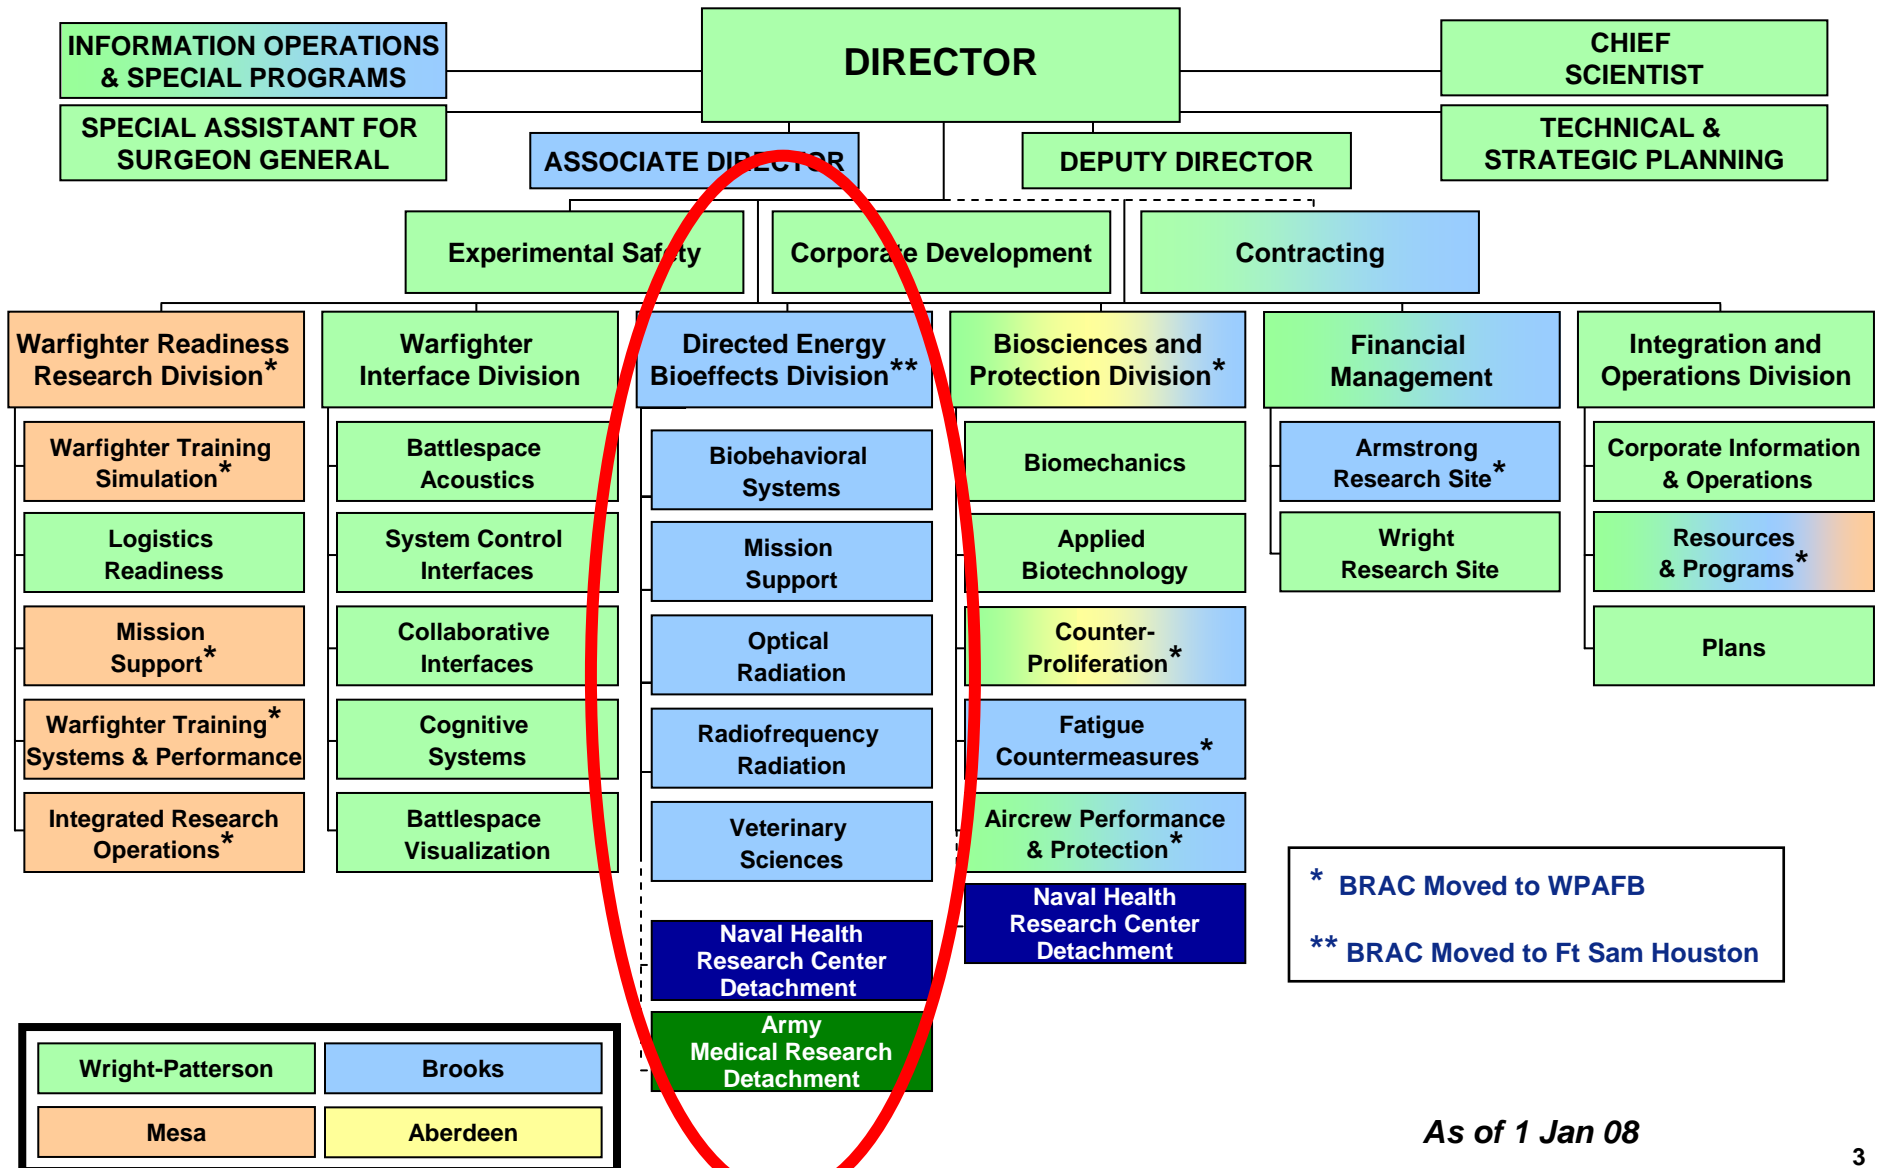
INFORMATION OPERATIONS & SPECIAL PROGRAMS

DIRECTOR

CHIEF SCIENTIST

SPECIAL ASSISTANT FOR SURGEON GENERAL

ASSOCIATE DIRECTOR

DEPUTY DIRECTOR

TECHNICAL & STRATEGIC PLANNING

Experimental Safety

Corporate Development

Contracting

Warfighter Readiness Research Division*

Warfighter Training Simulation*

Logistics Readiness

Mission Support*

Warfighter Training* Systems & Performance

Integrated Research Operations*

Warfighter Interface Division

Battlespace Acoustics

System Control Interfaces

Collaborative Interfaces

Cognitive Systems

Battlespace Visualization

Directed Energy Bioeffects Division**

Biobehavioral Systems

Mission Support

Optical Radiation

Radiofrequency Radiation

Veterinary Sciences

Naval Health Research Center Detachment

Army Medical Research Detachment

Biosciences and Protection Division*

Biomechanics

Applied Biotechnology

Counter-Proliferation*

Fatigue Countermeasures*

Aircrew Performance & Protection*

Naval Health Research Center Detachment

Financial Management

Armstrong Research Site*

Wright Research Site

Integration and Operations Division

Corporate Information & Operations

Resources & Programs*

Plans

* BRAC Moved to WPAFB

** BRAC Moved to Ft Sam Houston

| Wright-Patterson | Brooks |
|---|---|
| Mesa | Aberdeen |

As of 1 Jan 08

3